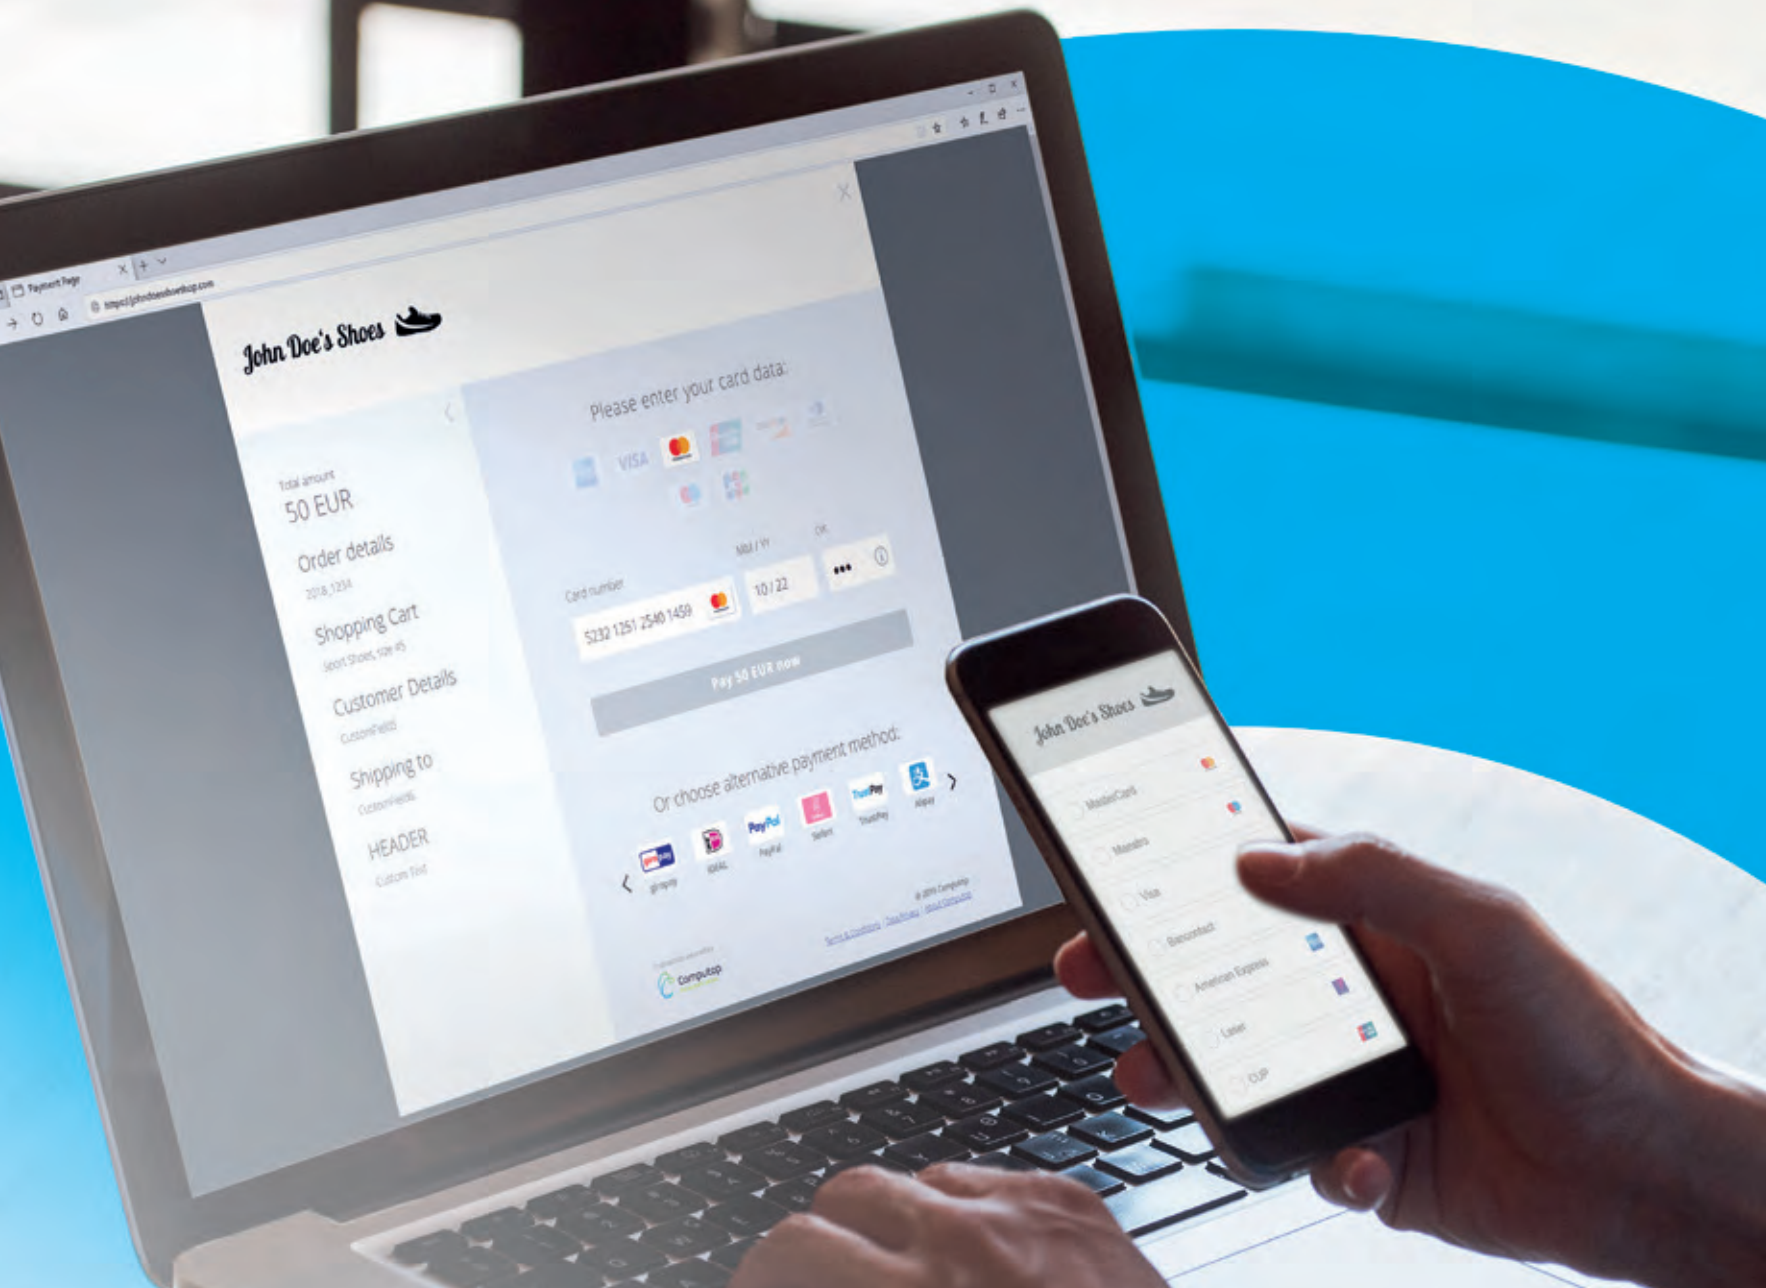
Payment Page

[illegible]

John Doe's Shoes

Total amount
50 EUR

Order details
2018_1234

Shopping Cart
Sport Shoes, size 45

Customer Details
CustomFields

Shipping to
CustomFields

HEADER
Custom Text

Please enter your card data:

VISA

Card number
5232 1251 2540 1459

MM / YY
10 / 22

CVC
•••

Pay 50 EUR now

Or choose alternative payment method:

giropay
iDEAL
PayPal
PayPal
Sofort
TrustPay
TrustPay
Alipay

© 2019 Computop

Terms & Conditions | Data Privacy | About Computop

Computop

John Doe's Shoes

MasterCard
Maestro
Visa
Bancontact
American Express
Laser
CUP